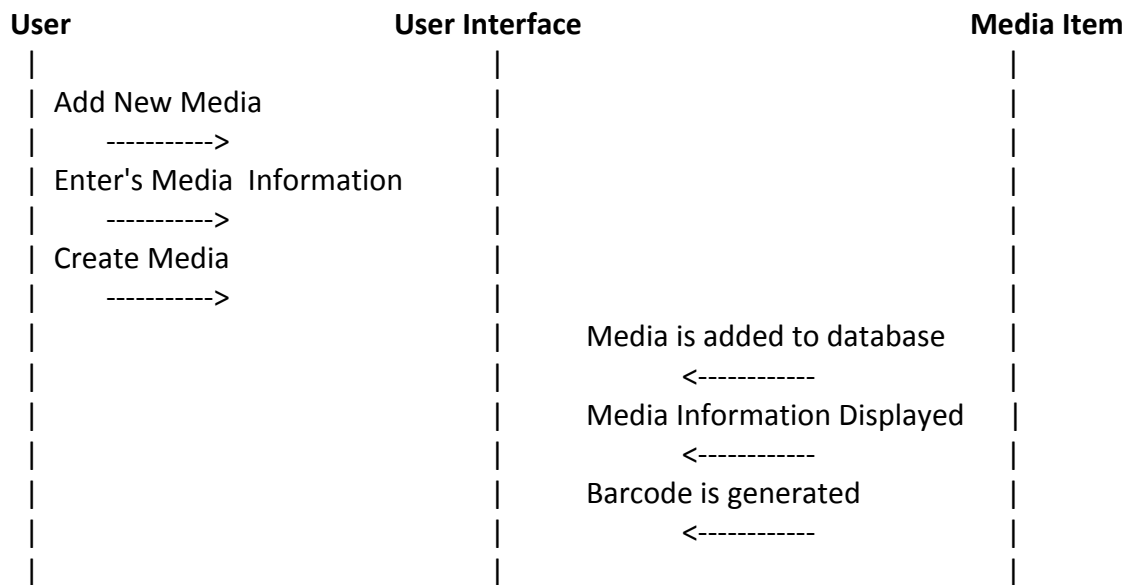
User User Interface Media Item

| | |
| Add New Media | |
| -----------> | |
| Enter's Media Information | |
| -----------> | |
| Create Media | |
| -----------> | |
| | Media is added to database |
| | <------------ |
| | Media Information Displayed |
| | <------------ |
| | Barcode is generated |
| | <------------ |
| | |